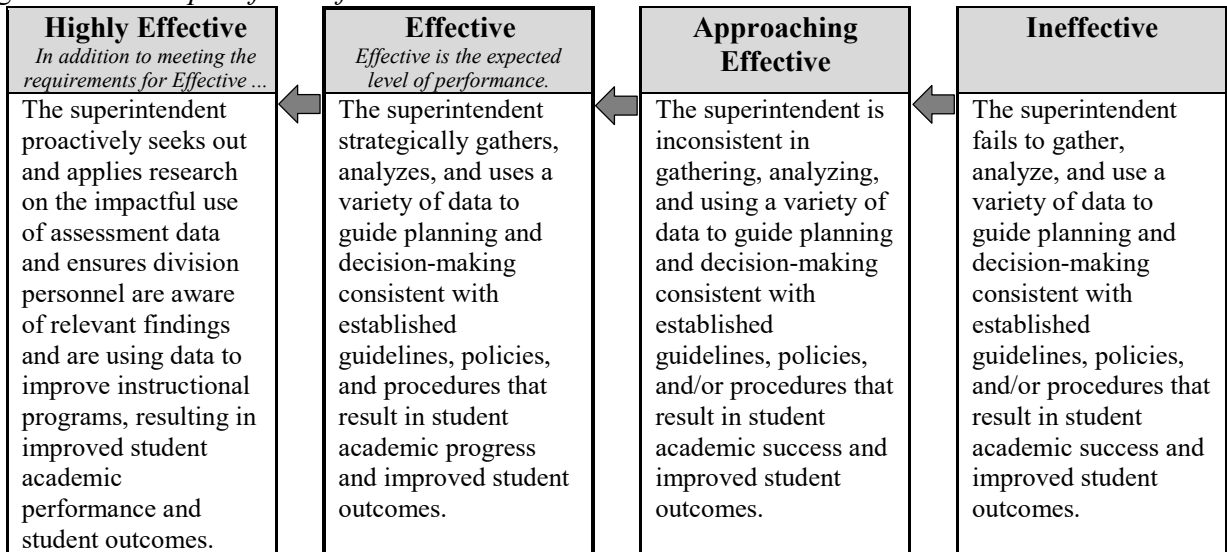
| **Highly Effective** *In addition to meeting the requirements for Effective ...* | **Effective** *Effective is the expected level of performance.* | **Approaching Effective** | **Ineffective** |
|---|---|---|---|
| The superintendent proactively seeks out and applies research on the impactful use of assessment data and ensures division personnel are aware of relevant findings and are using data to improve instructional programs, resulting in improved student academic performance and student outcomes. | The superintendent strategically gathers, analyzes, and uses a variety of data to guide planning and decision-making consistent with established guidelines, policies, and procedures that result in student academic progress and improved student outcomes. | The superintendent is inconsistent in gathering, analyzing, and using a variety of data to guide planning and decision-making consistent with established guidelines, policies, and/or procedures that result in student academic success and improved student outcomes. | The superintendent fails to gather, analyze, and use a variety of data to guide planning and decision-making consistent with established guidelines, policies, and/or procedures that result in student academic success and improved student outcomes. |